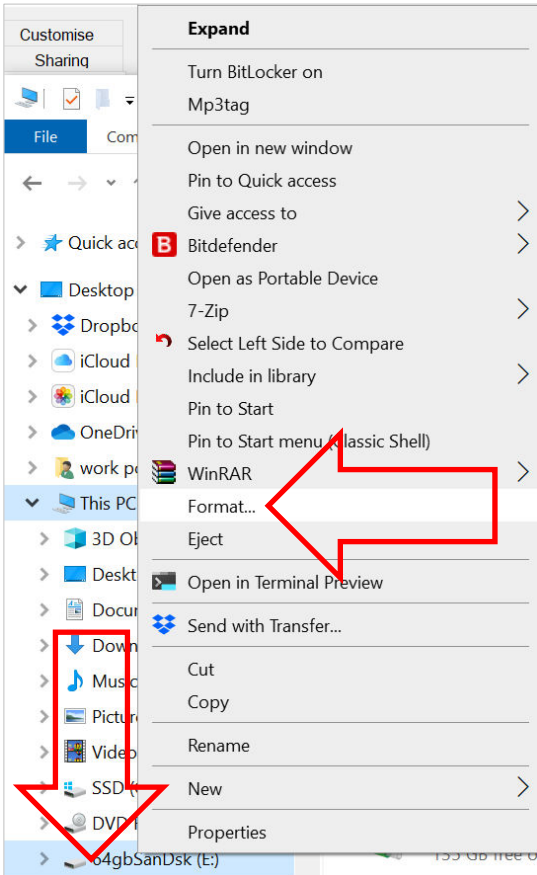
Customise
Sharing
File
Com
Quick acc
Desktop
Dropbo
iCloud
iCloud
OneDriv
work pc
This PC
3D Ob
Deskt
Docu
Down
Music
Pictur
Video
SSD (
DVD
64gbSanDsk (E:)

Expand
Turn BitLocker on
Mp3tag
Open in new window
Pin to Quick access
Give access to
Bitdefender
Open as Portable Device
7-Zip
Select Left Side to Compare
Include in library
Pin to Start
Pin to Start menu (Classic Shell)
WinRAR
Format...
Eject
Open in Terminal Preview
Send with Transfer...
Cut
Copy
Rename
New
Properties

155 GB free o